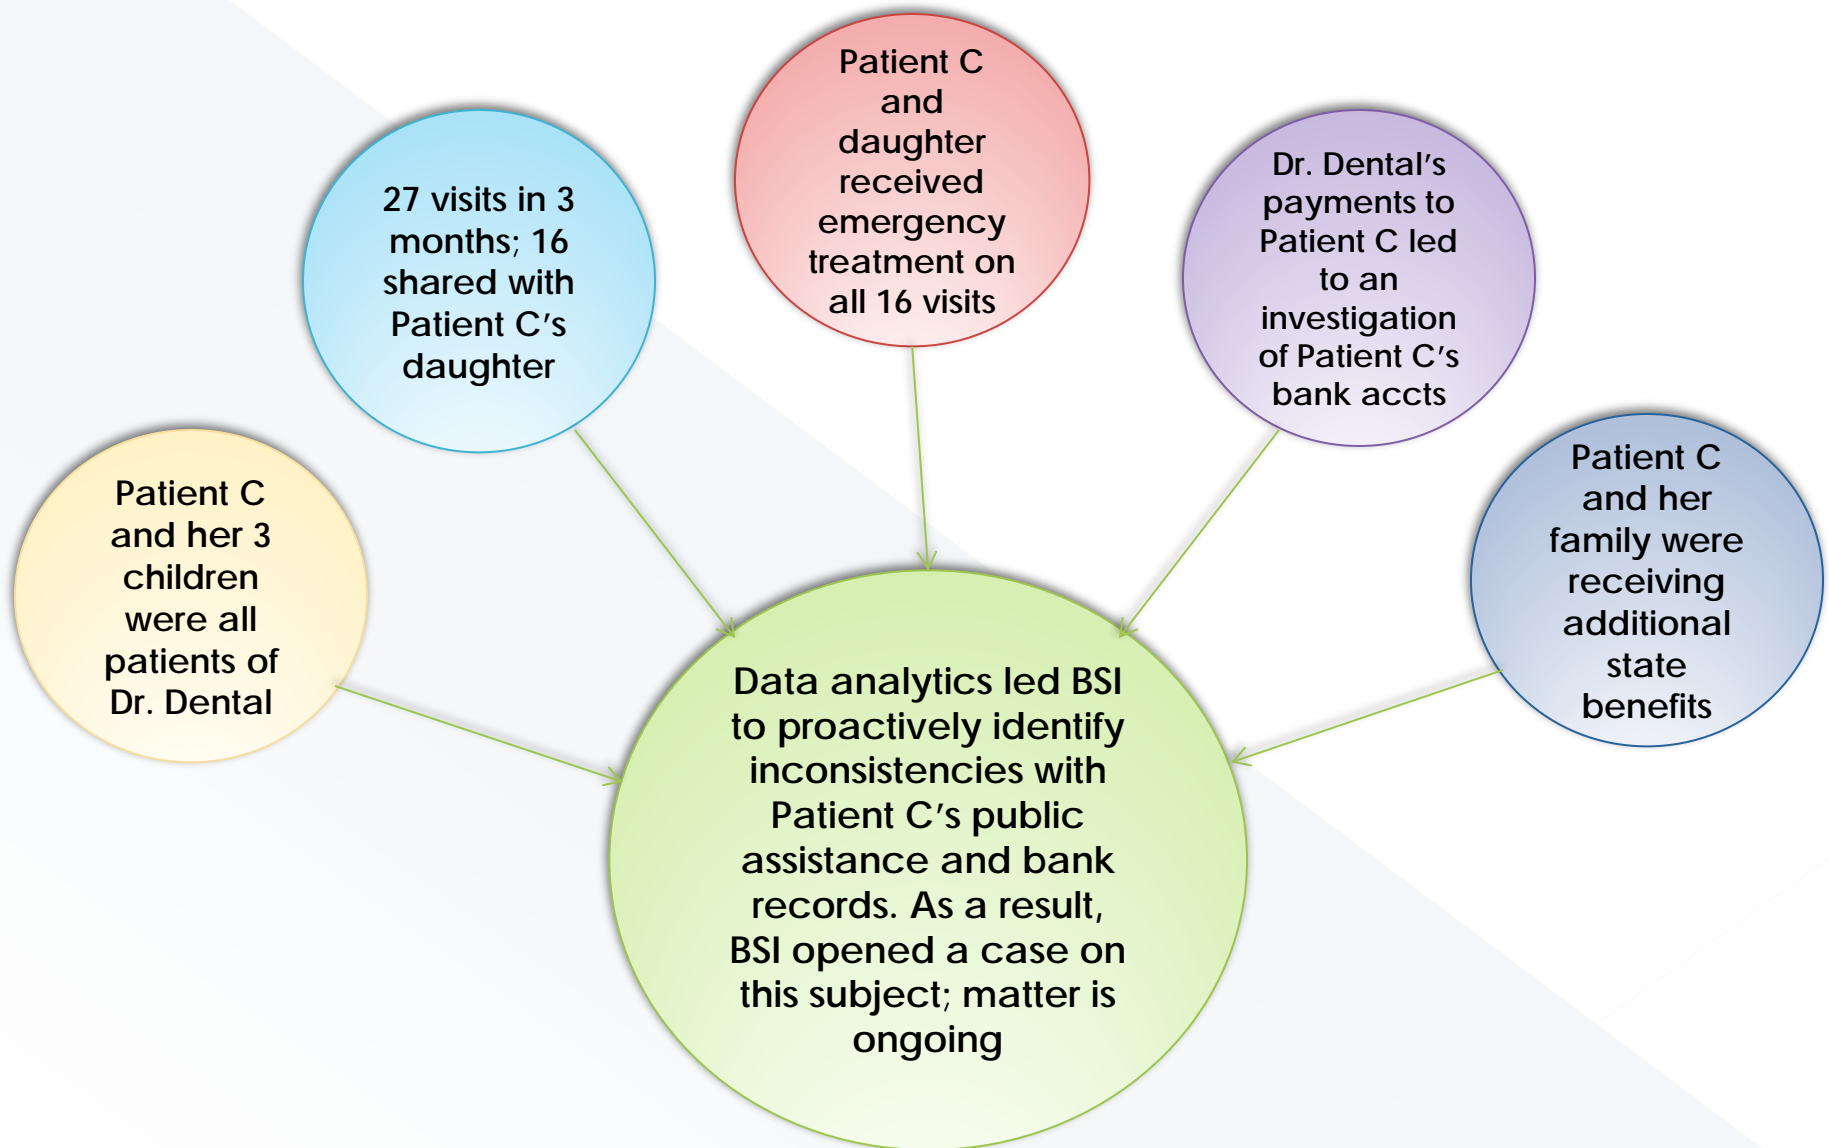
Patient C and her 3 children were all patients of Dr. Dental

27 visits in 3 months; 16 shared with Patient C′s daughter

Patient C and daughter received emergency treatment on all 16 visits

Dr. Dental′s payments to Patient C led to an investigation of Patient C′s bank accts

Patient C and her family were receiving additional state benefits

Data analytics led BSI to proactively identify inconsistencies with Patient C′s public assistance and bank records. As a result, BSI opened a case on this subject; matter is ongoing